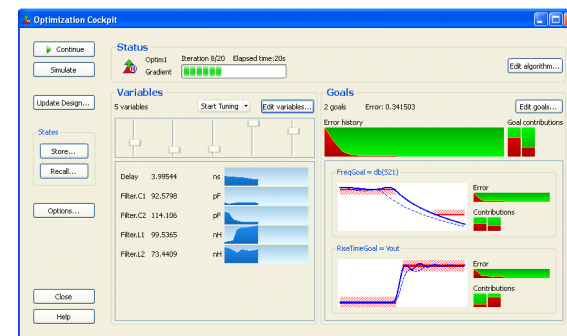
Optimization Cockpit

Continue

Simulate

Update Design...

States

Store...

Recall...

Options...

Close

Help

Status

Optim1 Iteration 8/20 Elapsed time:20s

Gradient

Edit algorithm...

Variables

5 variables

Start Tuning

Edit variables...

| | | |
|---|---|---|
| Delay | 3.99544 | ns |
| Filter.C1 | 92.5798 | pF |
| Filter.C2 | 114.106 | pF |
| Filter.L1 | 99.5365 | nH |
| Filter.L2 | 73.4409 | nH |

Goals

2 goals Error: 0.341503

Edit goals...

Error history

Goal contributions

FreqGoal = db(S21)

Error

Contributions

RiseTimeGoal = Vout

Error

Contributions